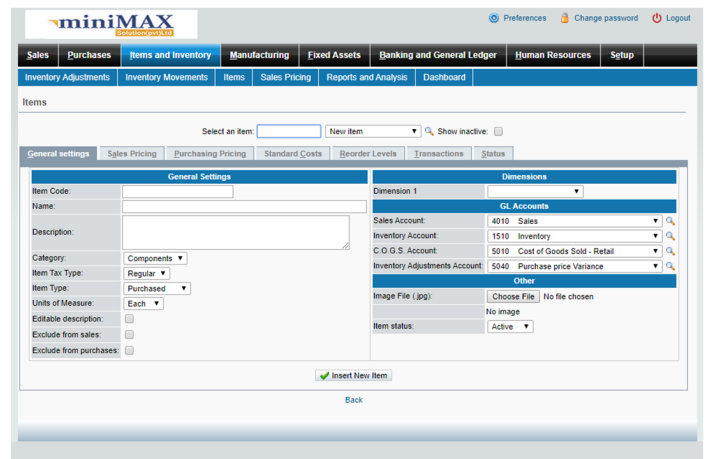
miniMAX Solution(pvt)Ltd

Preferences Change password Logout

Sales | Purchases | Items and Inventory | Manufacturing | Fixed Assets | Banking and General Ledger | Human Resources | Setup

Inventory Adjustments | Inventory Movements | Items | Sales Pricing | Reports and Analysis | Dashboard

Items

Select an item: New item Show inactive:

General settings | Sales Pricing | Purchasing Pricing | Standard Costs | Reorder Levels | Transactions | Status

General Settings

Item Code:
Name:
Description:
Category: Components
Item Tax Type: Regular
Item Type: Purchased
Units of Measure: Each
Editable description:
Exclude from sales:
Exclude from purchases:

Dimensions

Dimension 1

GL Accounts

Sales Account: 4010 Sales
Inventory Account: 1510 Inventory
C.O.G.S. Account: 5010 Cost of Goods Sold - Retail
Inventory Adjustments Account: 5040 Purchase price Variance

Other

Image File (.jpg): Choose File No file chosen
No image
Item status: Active

Insert New Item

Back